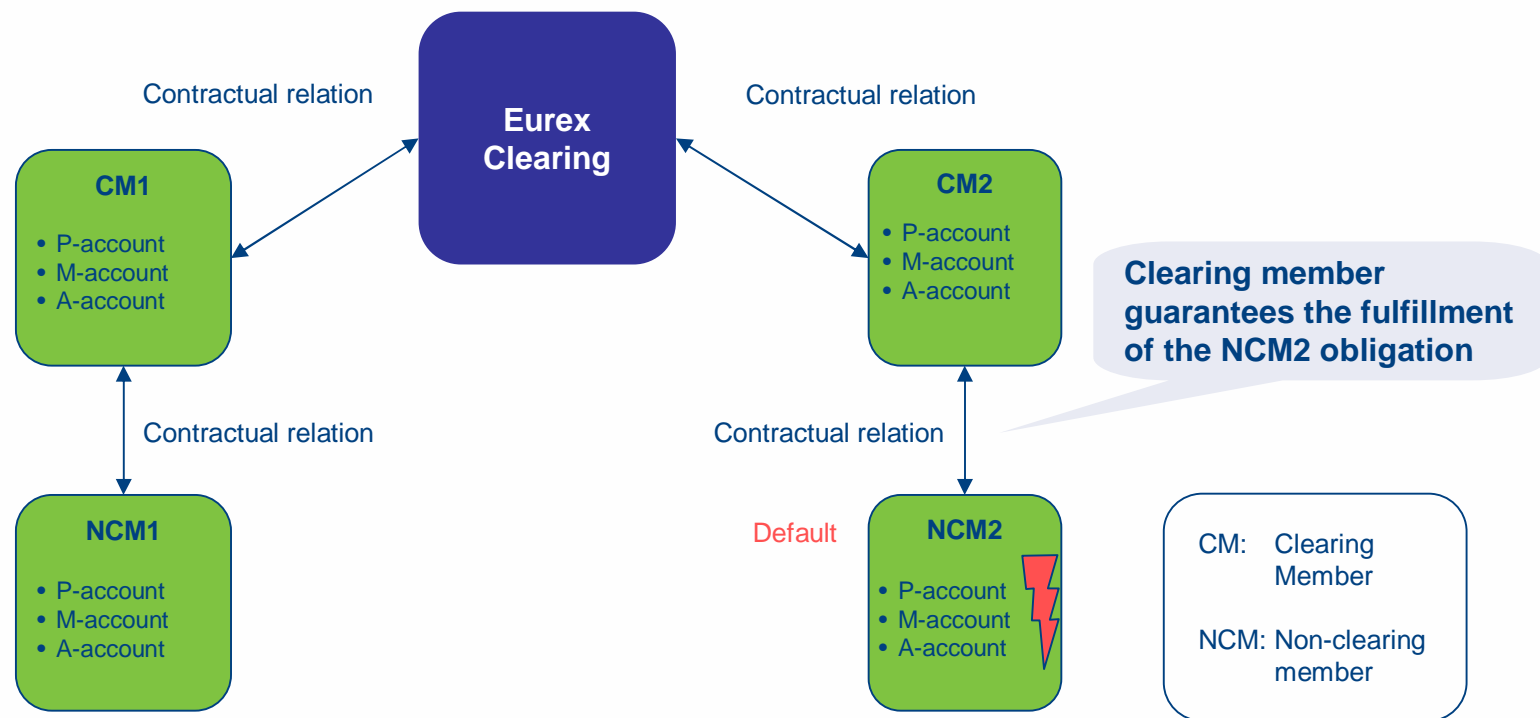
Contractual relation

Eurex Clearing

Contractual relation

CM1
- P-account
- M-account
- A-account

CM2
- P-account
- M-account
- A-account

Clearing member guarantees the fulfillment of the NCM2 obligation

Contractual relation

Contractual relation

NCM1
- P-account
- M-account
- A-account

Default

NCM2
- P-account
- M-account
- A-account

CM: Clearing Member

NCM: Non-clearing member